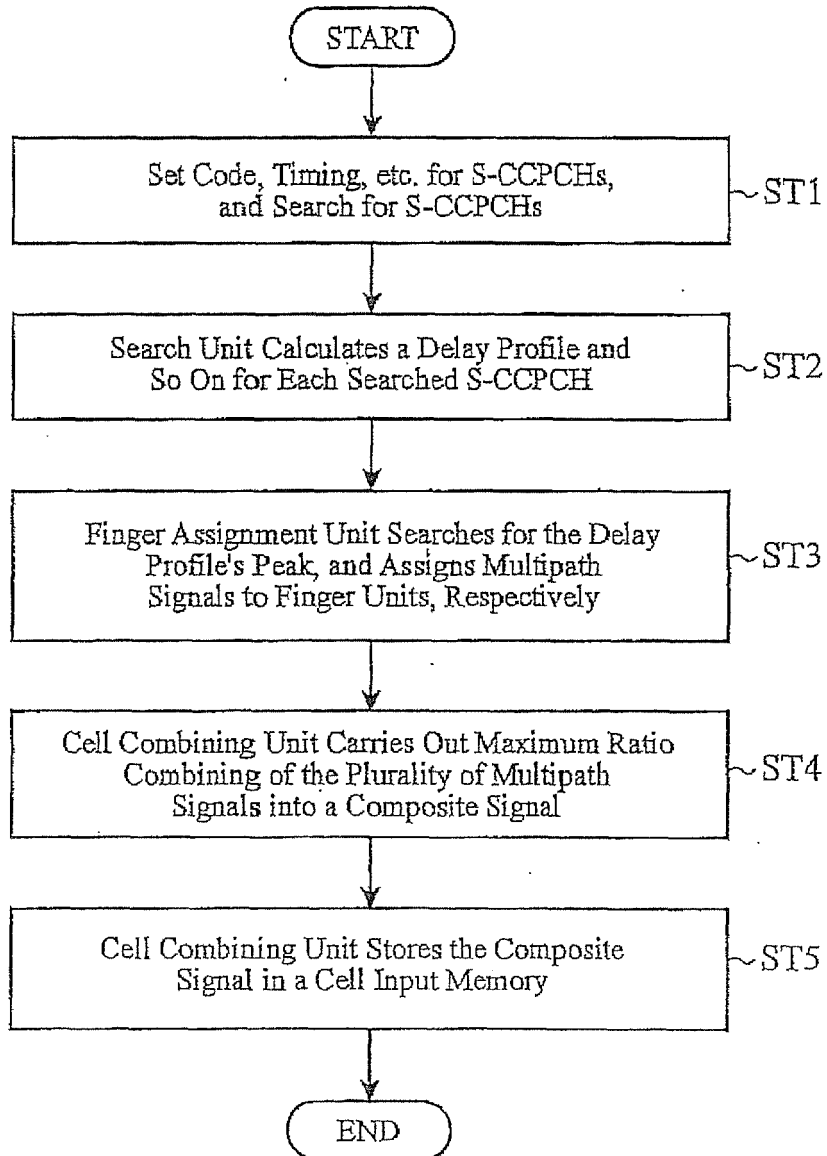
START

Set Code, Timing, etc. for S-CCPCHs, and Search for S-CCPCHs

ST1

Search Unit Calculates a Delay Profile and So On for Each Searched S-CCPCH

ST2

Finger Assignment Unit Searches for the Delay Profile's Peak, and Assigns Multipath Signals to Finger Units, Respectively

ST3

Cell Combining Unit Carries Out Maximum Ratio Combining of the Plurality of Multipath Signals into a Composite Signal

ST4

Cell Combining Unit Stores the Composite Signal in a Cell Input Memory

ST5

END